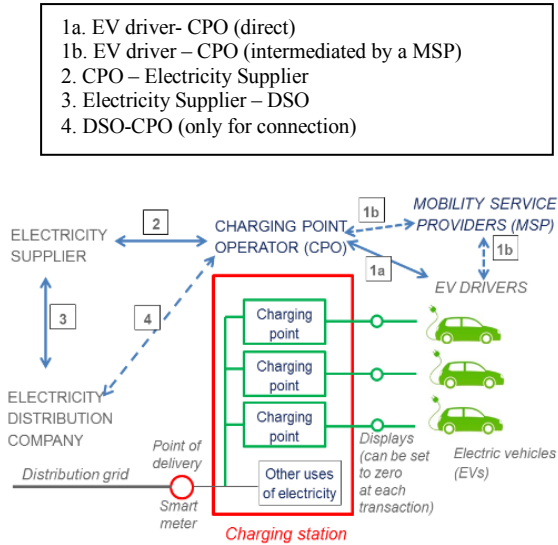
1a. EV driver- CPO (direct)
1b. EV driver – CPO (intermediated by a MSP)
2. CPO – Electricity Supplier
3. Electricity Supplier – DSO
4. DSO-CPO (only for connection)

ELECTRICITY SUPPLIER

2

CHARGING POINT OPERATOR (CPO)

1b

MOBILITY SERVICE PROVIDERS (MSP)

1b

1a

EV DRIVERS

3

4

Charging point

Charging point

Charging point

ELECTRICITY DISTRIBUTION COMPANY

Distribution grid

Point of delivery

Smart meter

Other uses of electricity

Charging station

Displays (can be set to zero at each transaction)

Electric vehicles (EVs)